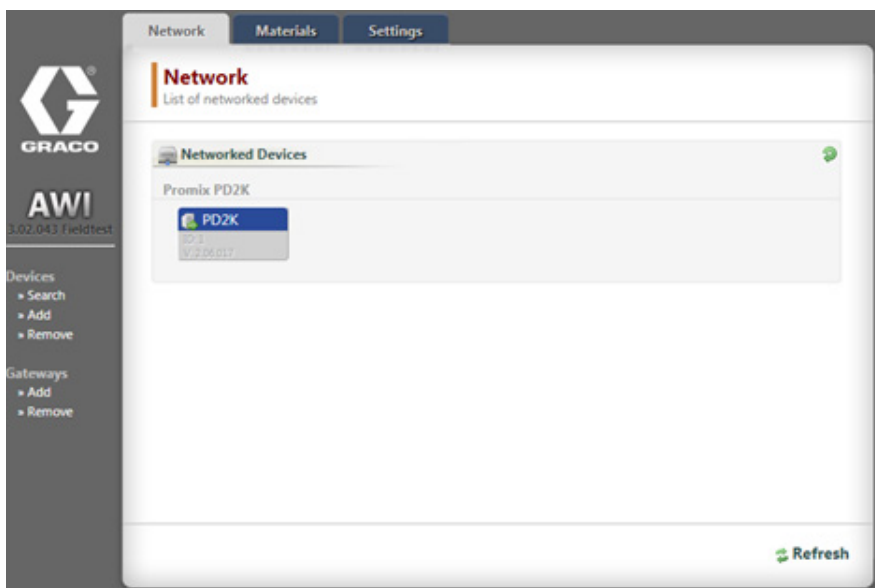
Network Materials Settings

GRACO

AWI
3.02.043 Fieldtest

Devices
» Search
» Add
» Remove

Gateways
» Add
» Remove

Network
List of networked devices

Networked Devices

Promix PD2K

PD2K
ID: 1
V: 2.06.017

Refresh